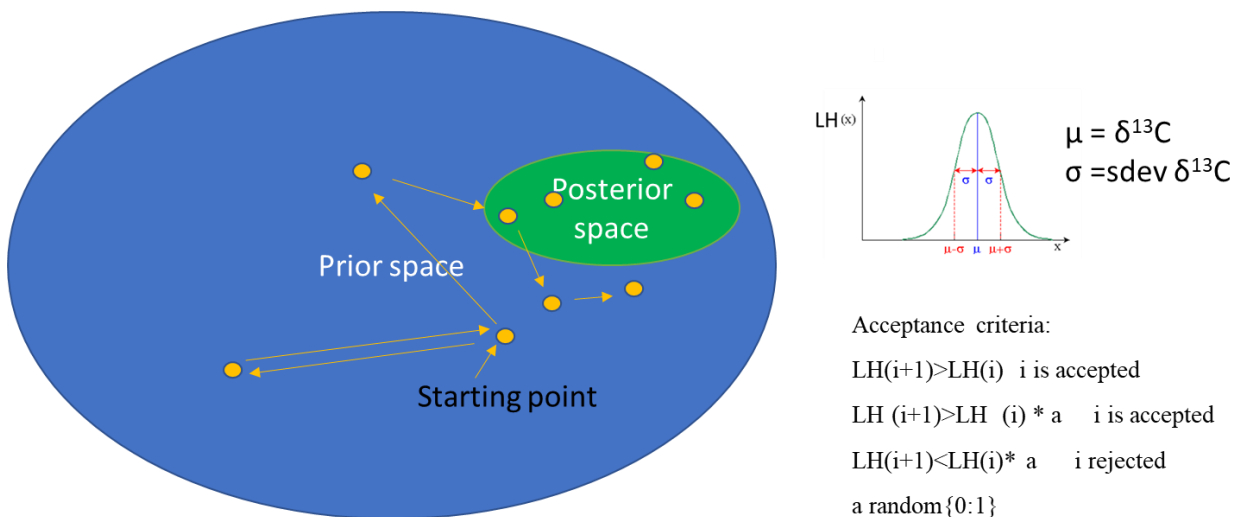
Posterior space

Prior space

Starting point

LH(x)

σ σ

μ-σ μ μ+σ

x

μ = δ$^{13}$C
σ =sdev δ$^{13}$C

Acceptance criteria:

LH(i+1)>LH(i) i is accepted

LH (i+1)>LH (i) * a i is accepted

LH(i+1)<LH(i)* a i rejected

a random{0:1}